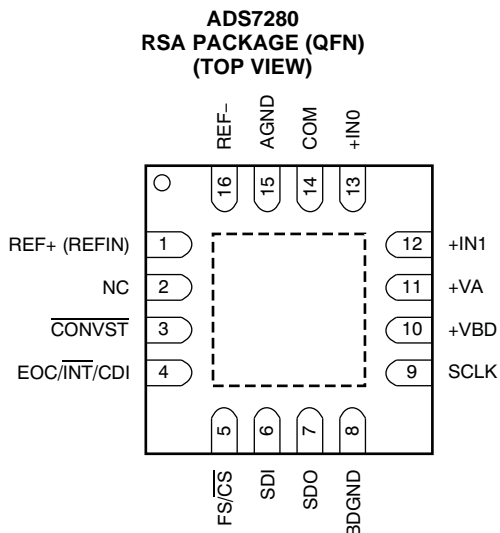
ADS7280
RSA PACKAGE (QFN)
(TOP VIEW)

REF–
AGND
COM
+IN0
16
15
14
13

REF+ (REFIN) 1
NC 2
$\overline{\text{CONVST}}$ 3
EOC/$\overline{\text{INT}}$/CDI 4

12 +IN1
11 +VA
10 +VBD
9 SCLK

5
6
7
8
FS/$\overline{\text{CS}}$
SDI
SDO
BDGND